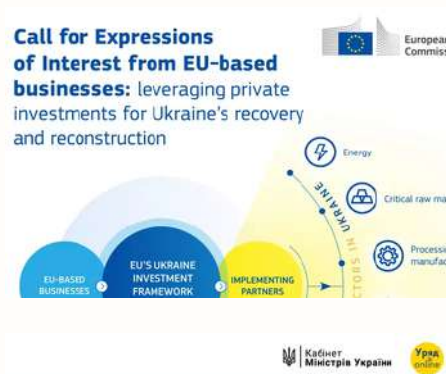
Call for Expressions of Interest from EU-based businesses: leveraging private investments for Ukraine's recovery and reconstruction

European Commiss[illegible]

Energy

Critical raw ma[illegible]

Processi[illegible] manufac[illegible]

UKRAINE

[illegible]CTORS IN

EU-BASED BUSINESSES

EU'S UKRAINE INVESTMENT FRAMEWORK

IMPLEMENTING PARTNERS

Кабінет Міністрів України

Уряд online